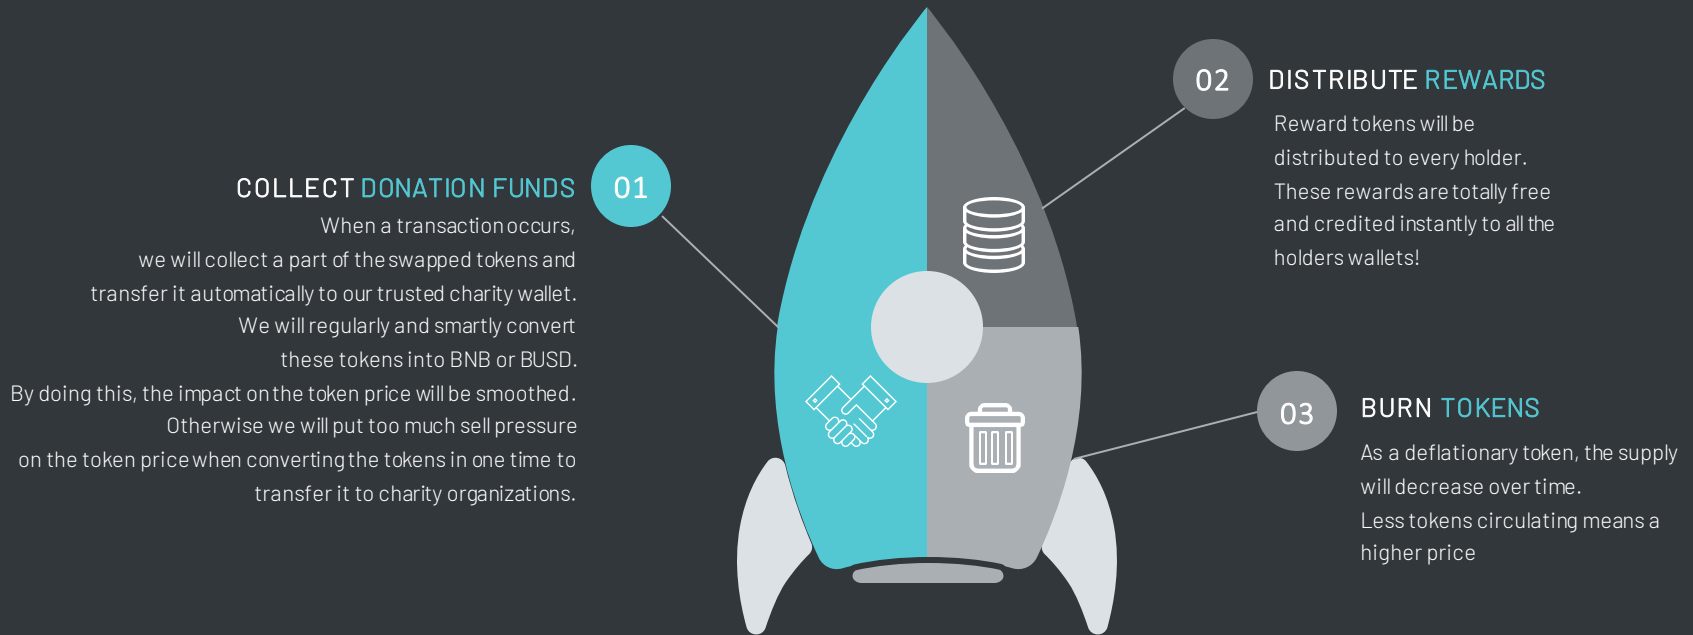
COLLECT DONATION FUNDS

01

When a transaction occurs, we will collect a part of the swapped tokens and transfer it automatically to our trusted charity wallet. We will regularly and smartly convert these tokens into BNB or BUSD. By doing this, the impact on the token price will be smoothed. Otherwise we will put too much sell pressure on the token price when converting the tokens in one time to transfer it to charity organizations.

02

DISTRIBUTE REWARDS

Reward tokens will be distributed to every holder. These rewards are totally free and credited instantly to all the holders wallets!

03

BURN TOKENS

As a deflationary token, the supply will decrease over time. Less tokens circulating means a higher price